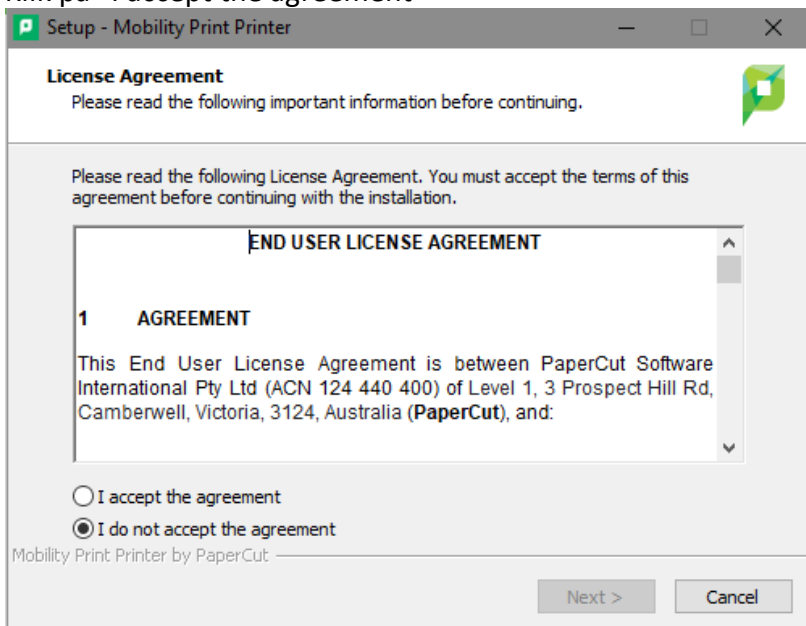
Klik på "I accept the agreement"

Setup - Mobility Print Printer

License Agreement
Please read the following important information before continuing.

Please read the following License Agreement. You must accept the terms of this agreement before continuing with the installation.

END USER LICENSE AGREEMENT

1 AGREEMENT

This End User License Agreement is between PaperCut Software International Pty Ltd (ACN 124 440 400) of Level 1, 3 Prospect Hill Rd, Camberwell, Victoria, 3124, Australia (**PaperCut**), and:

I accept the agreement

I do not accept the agreement

Mobility Print Printer by PaperCut

Next >

Cancel